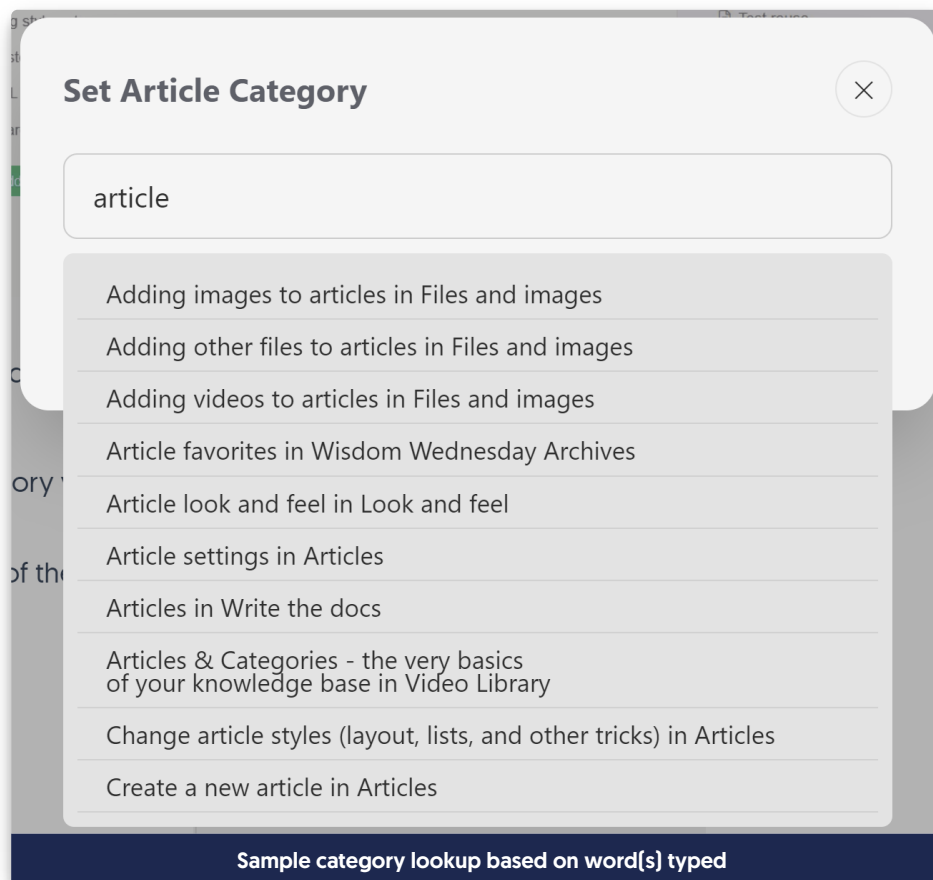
Set Article Category

article

Adding images to articles in Files and images

Adding other files to articles in Files and images

Adding videos to articles in Files and images

Article favorites in Wisdom Wednesday Archives

Article look and feel in Look and feel

Article settings in Articles

Articles in Write the docs

Articles & Categories - the very basics of your knowledge base in Video Library

Change article styles (layout, lists, and other tricks) in Articles

Create a new article in Articles

Sample category lookup based on word(s) typed